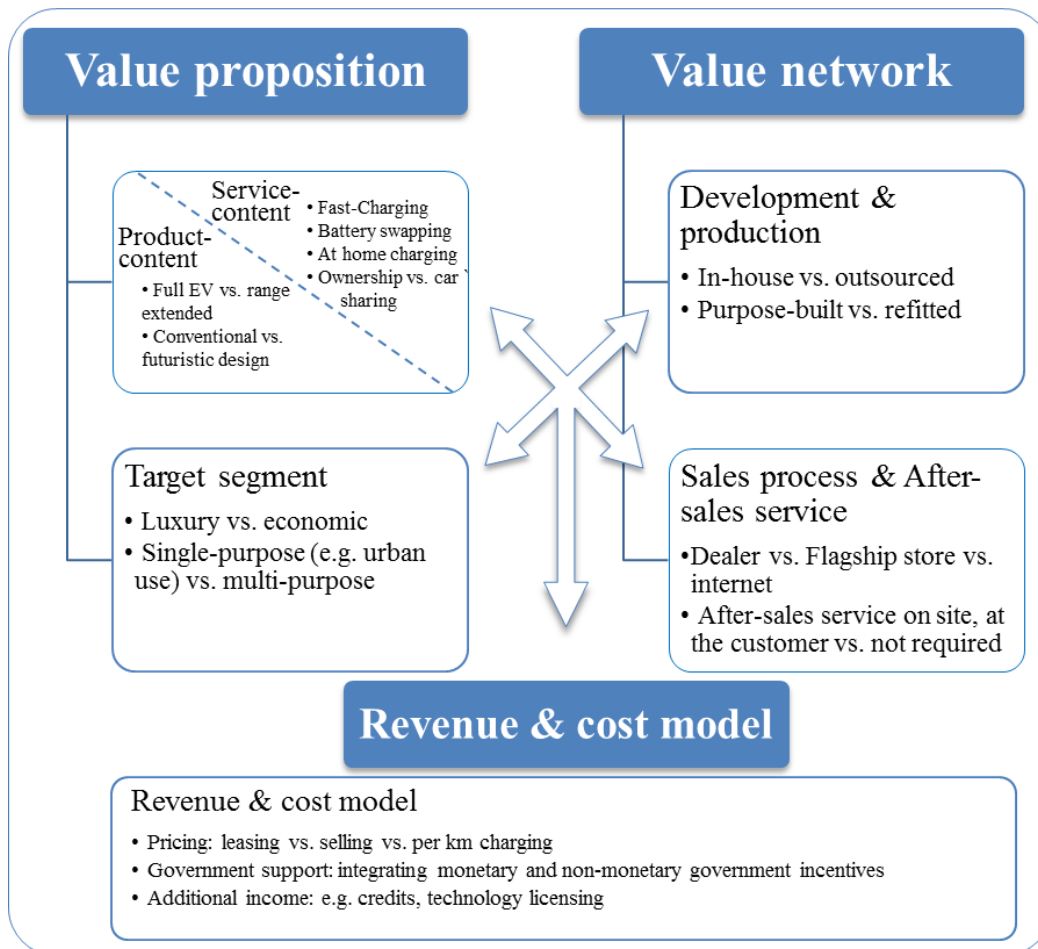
Value proposition

Value network

Service-content
• Fast-Charging
• Battery swapping
• At home charging
• Ownership vs. car sharing

Product-content
• Full EV vs. range extended
• Conventional vs. futuristic design

Development & production
• In-house vs. outsourced
• Purpose-built vs. refitted

Target segment
• Luxury vs. economic
• Single-purpose (e.g. urban use) vs. multi-purpose

Sales process & After-sales service
•Dealer vs. Flagship store vs. internet
• After-sales service on site, at the customer vs. not required

Revenue & cost model

Revenue & cost model
• Pricing: leasing vs. selling vs. per km charging
• Government support: integrating monetary and non-monetary government incentives
• Additional income: e.g. credits, technology licensing